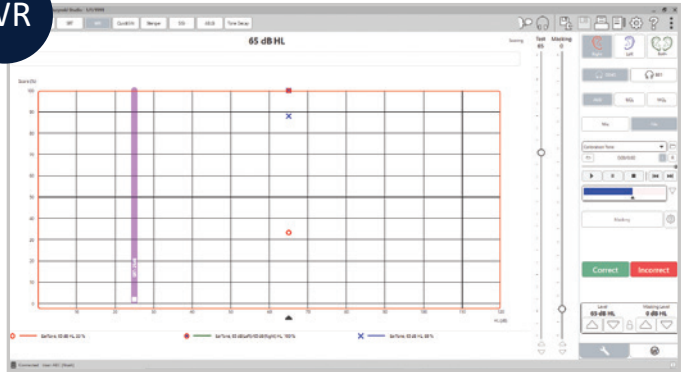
VR

SRT

WR

QuickSIN

Bekesy

SISI

ABLB

Tone Decay

65 dB HL

Scoring

Test
65

Masking
0

Score (%)

100

90

80

70

60

50

40

30

20

10

0

10

20

30

40

50

60

70

80

90

100

110

HL (dB)

Right

Left

Both

Correct

Incorrect

Level
65 dB HL

Masking Level
0 dB HL

Connected